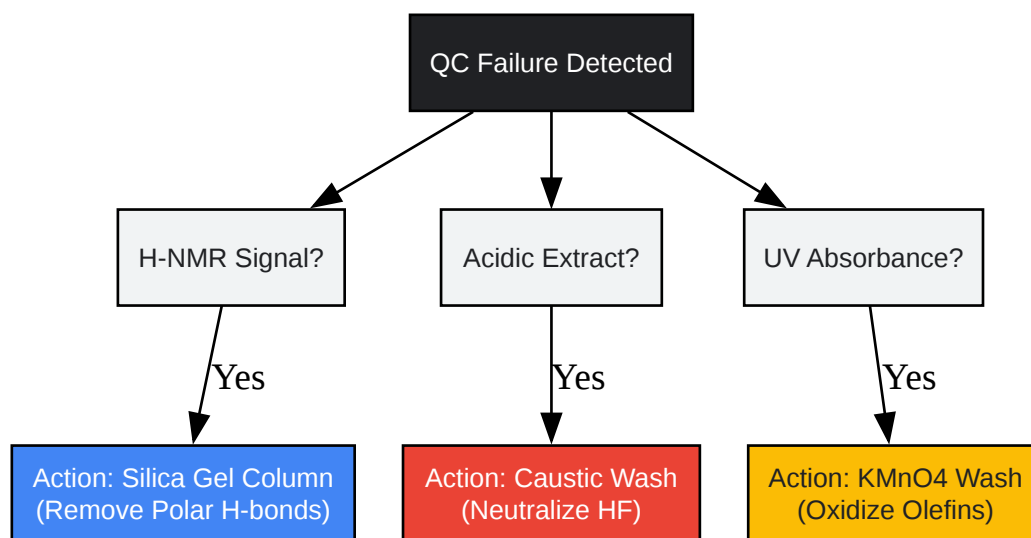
QC Failure Detected

H-NMR Signal?

Acidic Extract?

UV Absorbance?

Yes

Yes

Yes

Action: Silica Gel Column
(Remove Polar H-bonds)

Action: Caustic Wash
(Neutralize HF)

Action: KMnO4 Wash
(Oxidize Olefins)